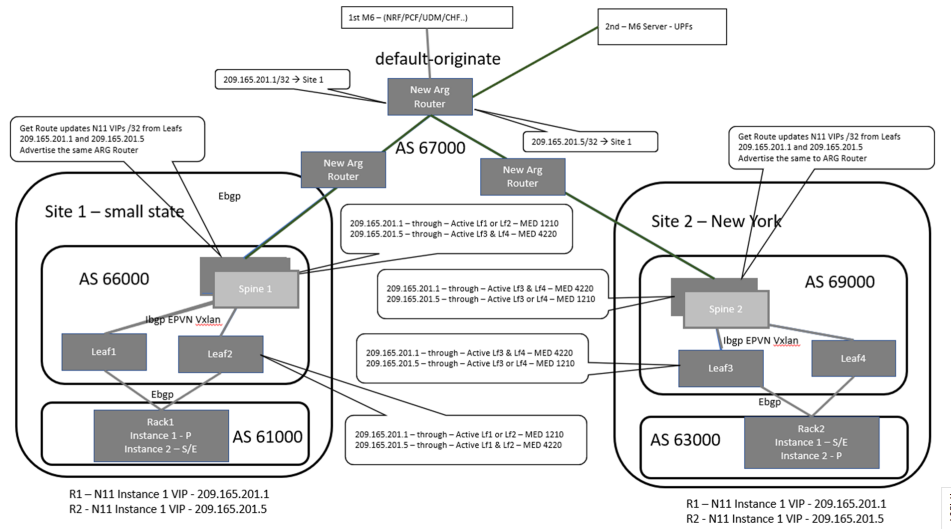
1st M6 – (NRF/PCF/UDM/CHF..)

2nd – M6 Server - UPFs

default-originate

209.165.201.1/32 → Site 1

New Arg Router

209.165.201.5/32 → Site 1

Get Route updates N11 VIPs /32 from Leafs
209.165.201.1 and 209.165.201.5
Advertise the same ARG Router

New Arg Router

AS 67000

New Arg Router

Get Route updates N11 VIPs /32 from Leafs
209.165.201.1 and 209.165.201.5
Advertise the same to ARG Router

Ebgp

Site 1 – small state

209.165.201.1 – through – Active Lf1 or Lf2 – MED 1210
209.165.201.5 – through – Active Lf3 & Lf4 – MED 4220

Site 2 – New York

AS 66000

Spine 1

209.165.201.1 – through – Active Lf3 & Lf4 – MED 4220
209.165.201.5 – through – Active Lf3 or Lf4 – MED 1210

Spine 2

AS 69000

Ibgp EPVN Vxlan

Ibgp EPVN Vxlan

209.165.201.1 – through – Active Lf3 & Lf4 – MED 4220
209.165.201.5 – through – Active Lf3 or Lf4 – MED 1210

Leaf1

Leaf2

Leaf3

Leaf4

Ebgp

Ebgp

Rack1
Instance 1 - P
Instance 2 – S/E

AS 61000

209.165.201.1 – through – Active Lf1 or Lf2 – MED 1210
209.165.201.5 – through – Active Lf1 & Lf2 – MED 4220

AS 63000

Rack2
Instance 1 – S/E
Instance 2 - P

R1 – N11 Instance 1 VIP - 209.165.201.1
R2 - N11 Instance 1 VIP - 209.165.201.5

R1 – N11 Instance 1 VIP - 209.165.201.1
R2 - N11 Instance 1 VIP - 209.165.201.5